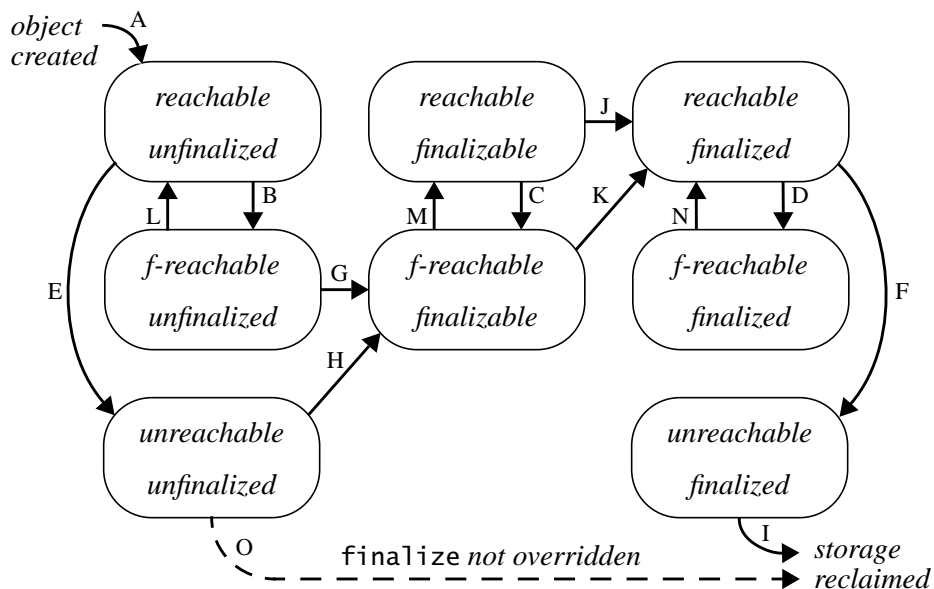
object created

A

reachable unfinalized

reachable finalizable

J

reachable finalized

L

B

M

C

K

N

D

E

f-reachable unfinalized

G

f-reachable finalizable

f-reachable finalized

F

H

unreachable unfinalized

unreachable finalized

O

I

finalize not overridden

storage reclaimed